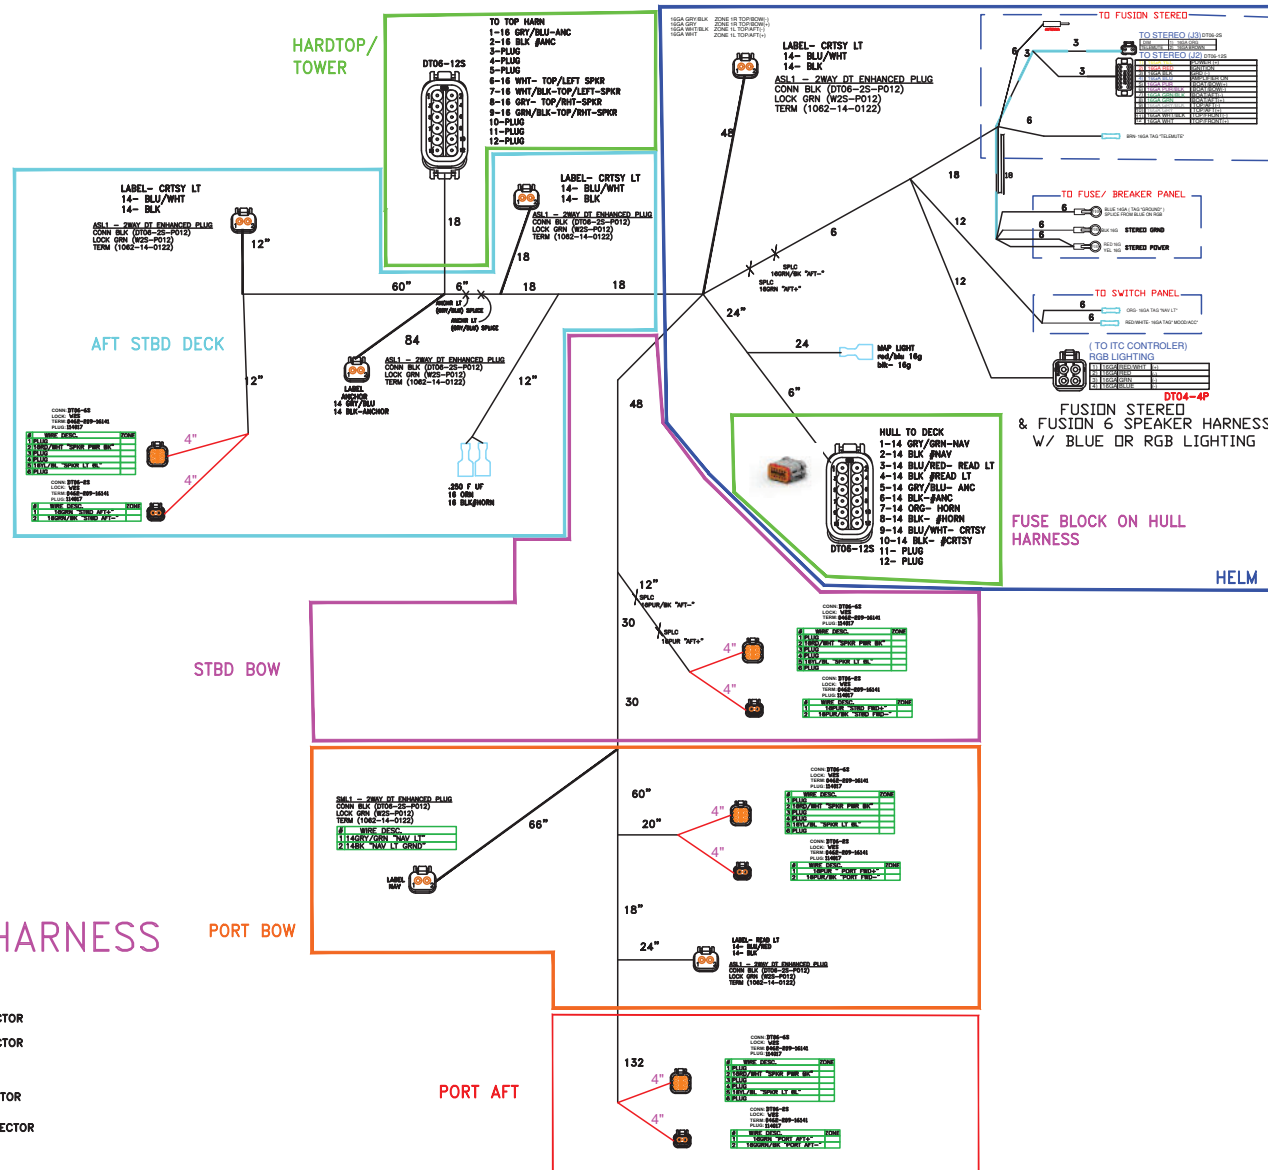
HARDTOP/ TOWER

DT06-12S

TO TOP HARN
1-16 GRY/BLU-ANC
2-16 BLK #ANC
3-PLUG
4-PLUG
5-PLUG
6-16 WHT- TOP/LEFT SPKR
7-16 WHT/BLK-TOP/LEFT-SPKR
8-16 GRY- TOP/RHT-SPKR
9-16 GRN/BLK-TOP/RHT-SPKR
10-PLUG
11-PLUG
12-PLUG

LABEL- CRTSY LT
14- BLU/WHT
14- BLK

ASL1 - 2WAY DT ENHANCED PLUG
CONN BLK (DT06-2S-P012)
LOCK GRN (W2S-P012)
TERM (1062-14-0122)

LABEL- CRTSY LT
14- BLU/WHT
14- BLK

ASL1 - 2WAY DT ENHANCED PLUG
CONN BLK (DT06-2S-P012)
LOCK GRN (W2S-P012)
TERM (1062-14-0122)

LABEL- CRTSY LT
14- BLU/WHT
14- BLK

ASL1 - 2WAY DT ENHANCED PLUG
CONN BLK (DT06-2S-P012)
LOCK GRN (W2S-P012)
TERM (1062-14-0122)

18
12"
18
60"
6"
18
18
48
18
6
12
12
24"
24
6"
84
12"
12"
48

ANCHOR LT (GRY/BLU) SPLICE
ANCHOR LT (BLK/BLK) SPLICE

SPLC 16GRN/BK "AFT-"
SPLC 16GRN "AFT+"

AFT STBD DECK

ASL1 - 2WAY DT ENHANCED PLUG
CONN BLK (DT06-2S-P012)
LOCK GRN (W2S-P012)
TERM (1062-14-0122)

LABEL ANCHOR
14 GRY/BLU
14 BLK-ANCHOR

.250 F UF
16 ORN
16 BLK@HORN

MAP LIGHT
red/blu 16g
blk- 16g

TO FUSION STEREO
TO STEREO (J3)
TO STEREO (J2)
3
3
6
3
6
18
TO FUSE/ BREAKER PANEL
6
6
6
STEREO GRND
STEREO POWER
TO SWITCH PANEL
6
6
( TO ITC CONTROLER)
RGB LIGHTING
DT04-4P

FUSION STEREO
& FUSION 6 SPEAKER HARNESS
W/ BLUE OR RGB LIGHTING

HULL TO DECK
1-14 GRY/GRN-NAV
2-14 BLK #NAV
3-14 BLU/RED- READ LT
4-14 BLK #READ LT
5-14 GRY/BLU- ANC
6-14 BLK-#ANC
7-14 ORG- HORN
8-14 BLK- #HORN
9-14 BLU/WHT- CRTSY
10-14 BLK- #CRTSY
11- PLUG
12- PLUG
DT06-12S

FUSE BLOCK ON HULL HARNESS

HELM

4"
4"

12"
SPLC 16PUR/BK "AFT-"
SPLC 16PUR "AFT+"
30
30
4"
4"

STBD BOW

SML1 - 2WAY DT ENHANCED PLUG
CONN BLK (DT06-2S-P012)
LOCK GRN (W2S-P012)
TERM (1062-14-0122)

| | WIRE DESC. |
|---|---|
| 1 | 14GRY/GRN "NAV LT" |
| 2 | 14BK "NAV LT GRND" |

66"
LABEL NAV
60"
20"
4"
4"
18"
24"

LABEL- READ LT
14- BLU/RED
14- BLK

ASL1 - 2WAY DT ENHANCED PLUG
CONN BLK (DT06-2S-P012)
LOCK GRN (W2S-P012)
TERM (1062-14-0122)

HARNESS
PORT BOW

132
4"
4"
PORT AFT

TOR
TOR
TOR
ECTOR